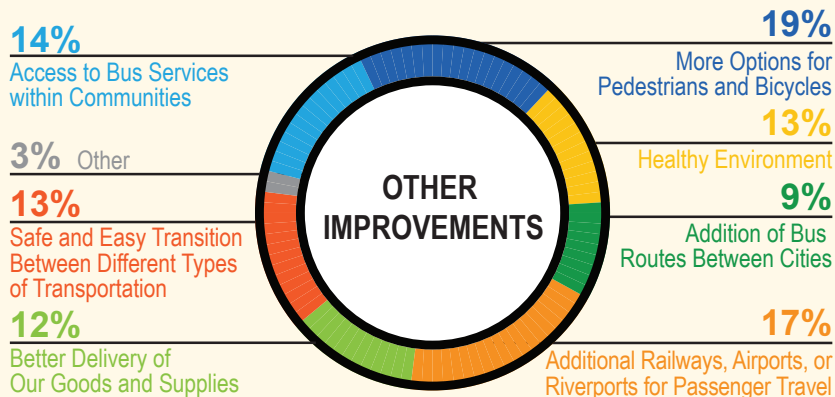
14%
Access to Bus Services within Communities

3% Other

13%
Safe and Easy Transition Between Different Types of Transportation

12%
Better Delivery of Our Goods and Supplies

OTHER IMPROVEMENTS

19%
More Options for Pedestrians and Bicycles

13%
Healthy Environment

9%
Addition of Bus Routes Between Cities

17%
Additional Railways, Airports, or Riverports for Passenger Travel